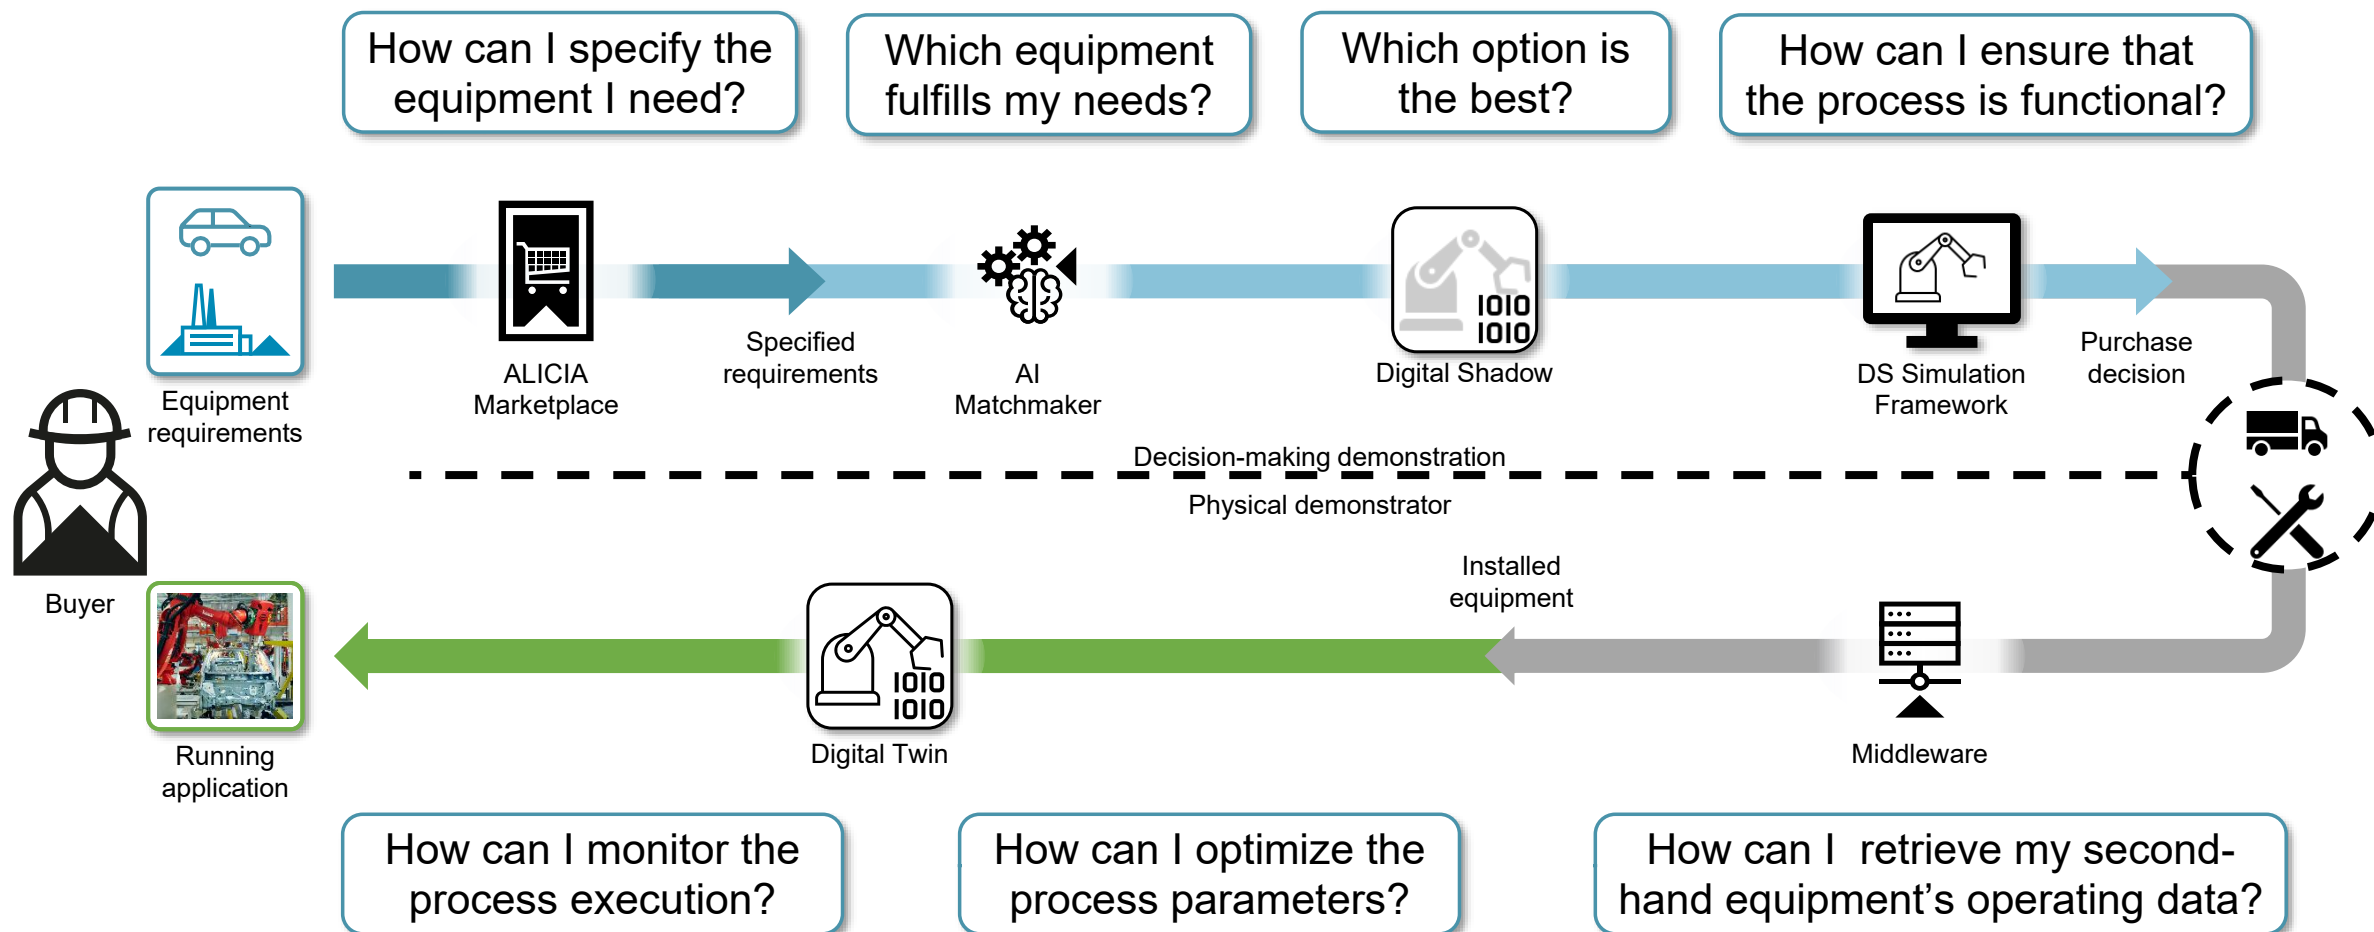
How can I specify the equipment I need?

Which equipment fulfills my needs?

Which option is the best?

How can I ensure that the process is functional?

Equipment requirements

ALICIA Marketplace

Specified requirements

AI Matchmaker

1010
1010

Digital Shadow

DS Simulation Framework

Purchase decision

Buyer

Decision-making demonstration

Physical demonstrator

Installed equipment

1010
1010

Digital Twin

Middleware

Running application

How can I monitor the process execution?

How can I optimize the process parameters?

How can I  retrieve my second-hand equipment’s operating data?